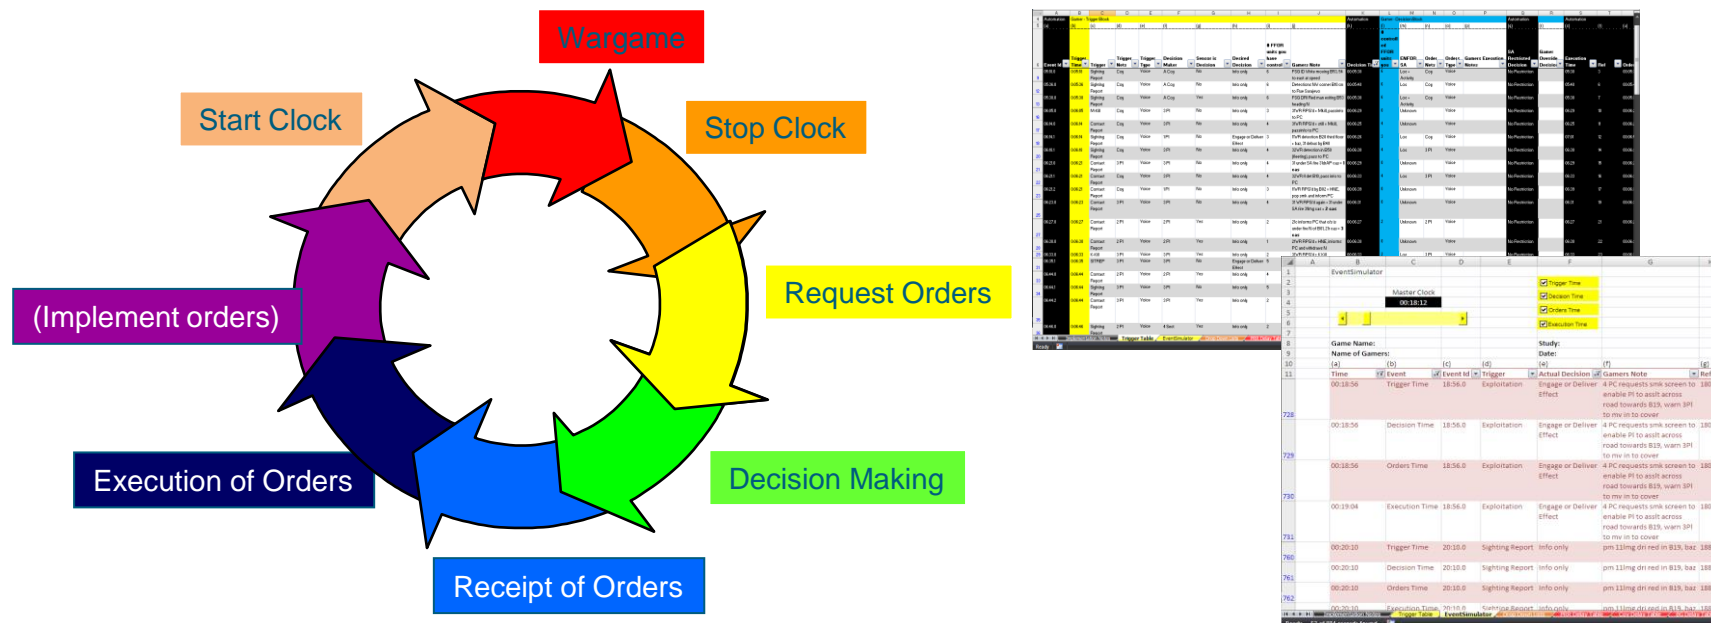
Wargame

Start Clock

Stop Clock

Request Orders

(Implement orders)

Decision Making

Execution of Orders

Receipt of Orders

EventSimulator

Master Clock

00:18:12

Trigger Time

Decision Time

Orders Time

Execution Time

Game Name:

Name of Gamers:

Study:

Date:

| Time | Event | Event Id | Trigger | Actual Decision | Gamers Note |
|---|---|---|---|---|---|
| 00:18:56 | Trigger Time | 18:56.0 | Exploitation | Engage or Deliver Effect | 4 PC requests smk screen to enable PI to asslt across road towards B19, warn 3PI to mv in to cover |
| 00:18:56 | Decision Time | 18:56.0 | Exploitation | Engage or Deliver Effect | 4 PC requests smk screen to enable PI to asslt across road towards B19, warn 3PI to mv in to cover |
| 00:18:56 | Orders Time | 18:56.0 | Exploitation | Engage or Deliver Effect | 4 PC requests smk screen to enable PI to asslt across road towards B19, warn 3PI to mv in to cover |
| 00:19:04 | Execution Time | 18:56.0 | Exploitation | Engage or Deliver Effect | 4 PC requests smk screen to enable PI to asslt across road towards B19, warn 3PI to mv in to cover |
| 00:20:10 | Trigger Time | 20:10.0 | Sighting Report | Info only | pm 11mg dri red in B19, baz |
| 00:20:10 | Decision Time | 20:10.0 | Sighting Report | Info only | pm 11mg dri red in B19, baz |
| 00:20:10 | Orders Time | 20:10.0 | Sighting Report | Info only | pm 11mg dri red in B19, baz |
| 00:20:10 | Execution Time | 20:10.0 | Sighting Report | Info only | pm 11mg dri red in B19, baz |

Trigger Table | EventSimulator